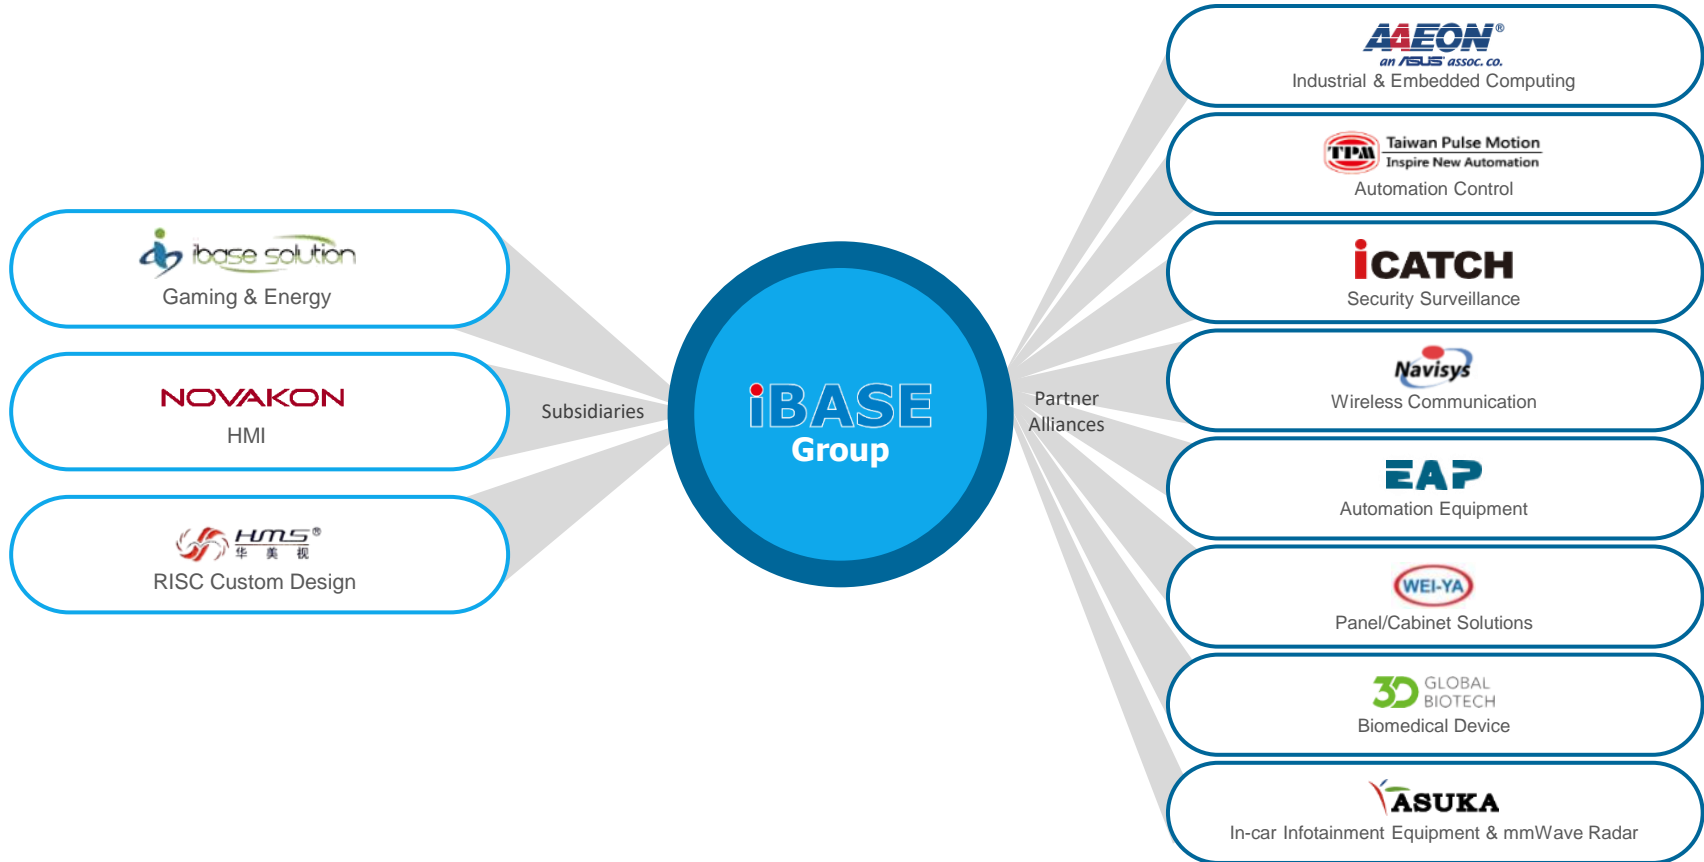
ibase solution
Gaming & Energy

NOVAKON
HMI

HMS®
华 美 视
RISC Custom Design

Subsidiaries

iBASE
Group

Partner
Alliances

AAEON®
an ASUS assoc. co.
Industrial & Embedded Computing

TPM
Taiwan Pulse Motion
Inspire New Automation
Automation Control

iCATCH
Security Surveillance

Navisys
Wireless Communication

EAP
Automation Equipment

WEI-YA
Panel/Cabinet Solutions

3D GLOBAL BIOTECH
Biomedical Device

ASUKA
In-car Infotainment Equipment & mmWave Radar